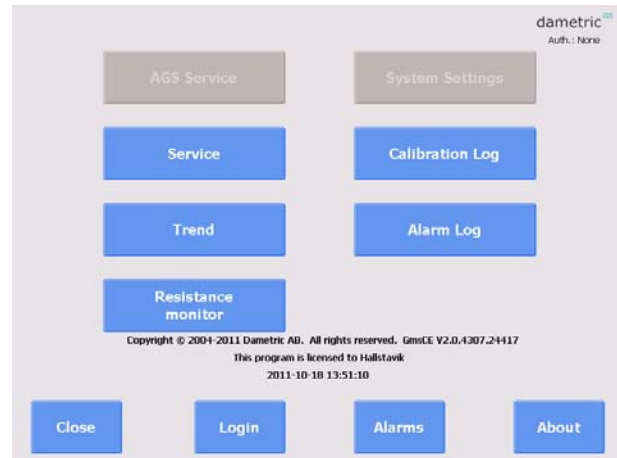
dametric
Auth.: None

AGS Service

System Settings

Service

Calibration Log

Trend

Alarm Log

Resistance monitor

Copyright © 2004-2011 Dametric AB. All rights reserved. GmsCE V2.0.4307.24417
This program is licensed to Hallstavik
2011-10-18 13:51:10

Close

Login

Alarms

About